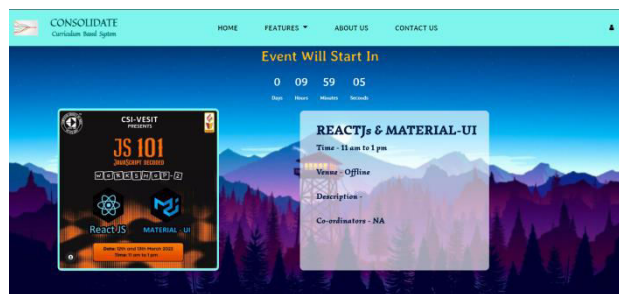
CONSOLIDATE
Curriculum Based System

HOME FEATURES ▾ ABOUT US CONTACT US

Event Will Start In

0 Days
09 Hours
59 Minutes
05 Seconds

CSI-VESIT
PRESENTS
JS 101
JAVASCRIPT DECODED
WORKSHOP-2
React JS
MATERIAL - UI
Date: 10th and 12th March 2022
Time: 11 am to 1 pm

REACTJs & MATERIAL-UI
Time - 11 am to 1 pm
Venue - Offline
Description -
Co-ordinators - NA